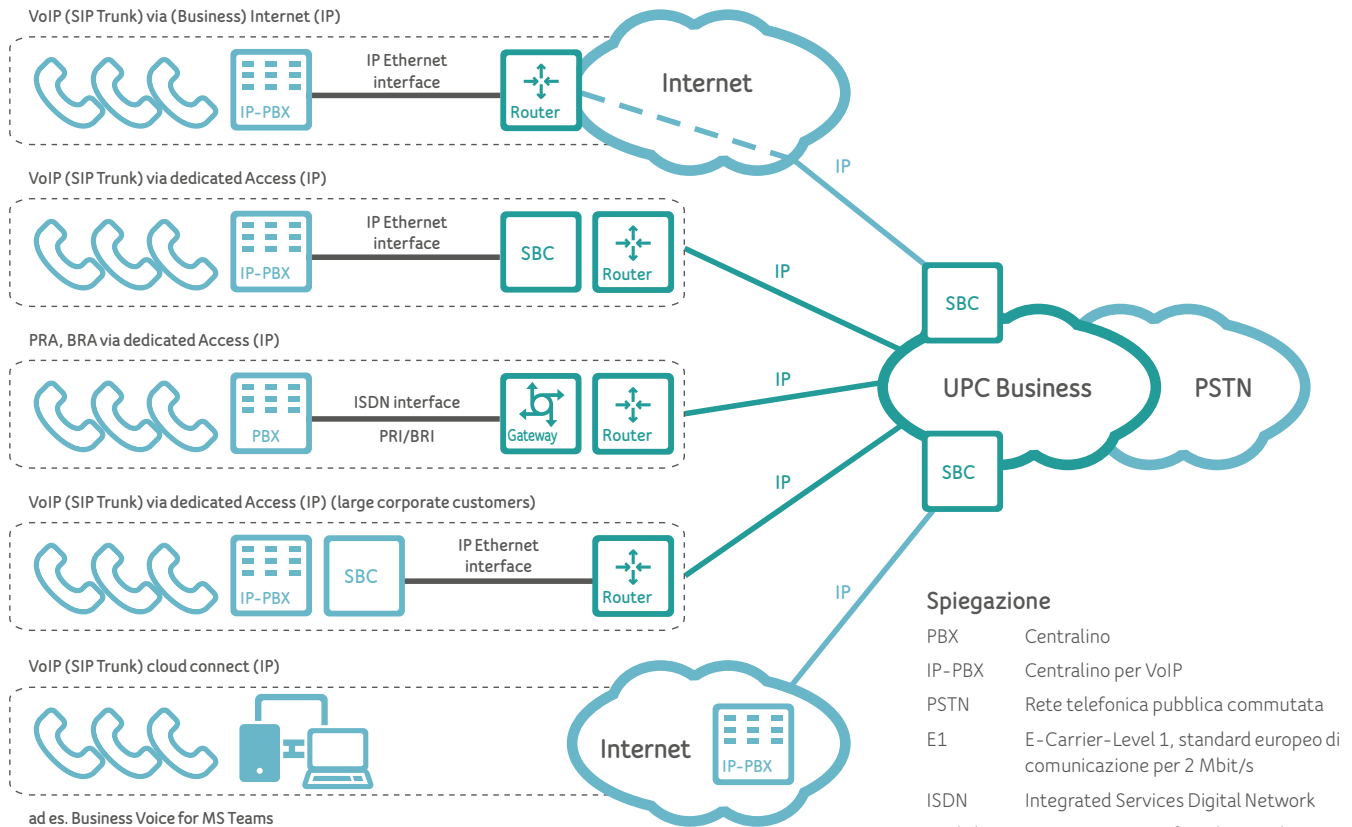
VoIP (SIP Trunk) via (Business) Internet (IP)

IP-PBX

IP Ethernet interface

Router

Internet

IP

VoIP (SIP Trunk) via dedicated Access (IP)

IP-PBX

IP Ethernet interface

SBC

Router

IP

SBC

PRA, BRA via dedicated Access (IP)

PBX

ISDN interface

PRI/BRI

Gateway

Router

IP

UPC Business

PSTN

SBC

VoIP (SIP Trunk) via dedicated Access (IP) (large corporate customers)

IP-PBX

SBC

IP Ethernet interface

Router

IP

IP

VoIP (SIP Trunk) cloud connect (IP)

Internet

IP-PBX

ad es. Business Voice for MS Teams

Spiegazione

| PBX | Centralino |
|---|---|
| IP-PBX | Centralino per VoIP |
| PSTN | Rete telefonica pubblica commutata |
| E1 | E-Carrier-Level 1, standard europeo di comunicazione per 2 Mbit/s |
| ISDN | Integrated Services Digital Network |

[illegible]